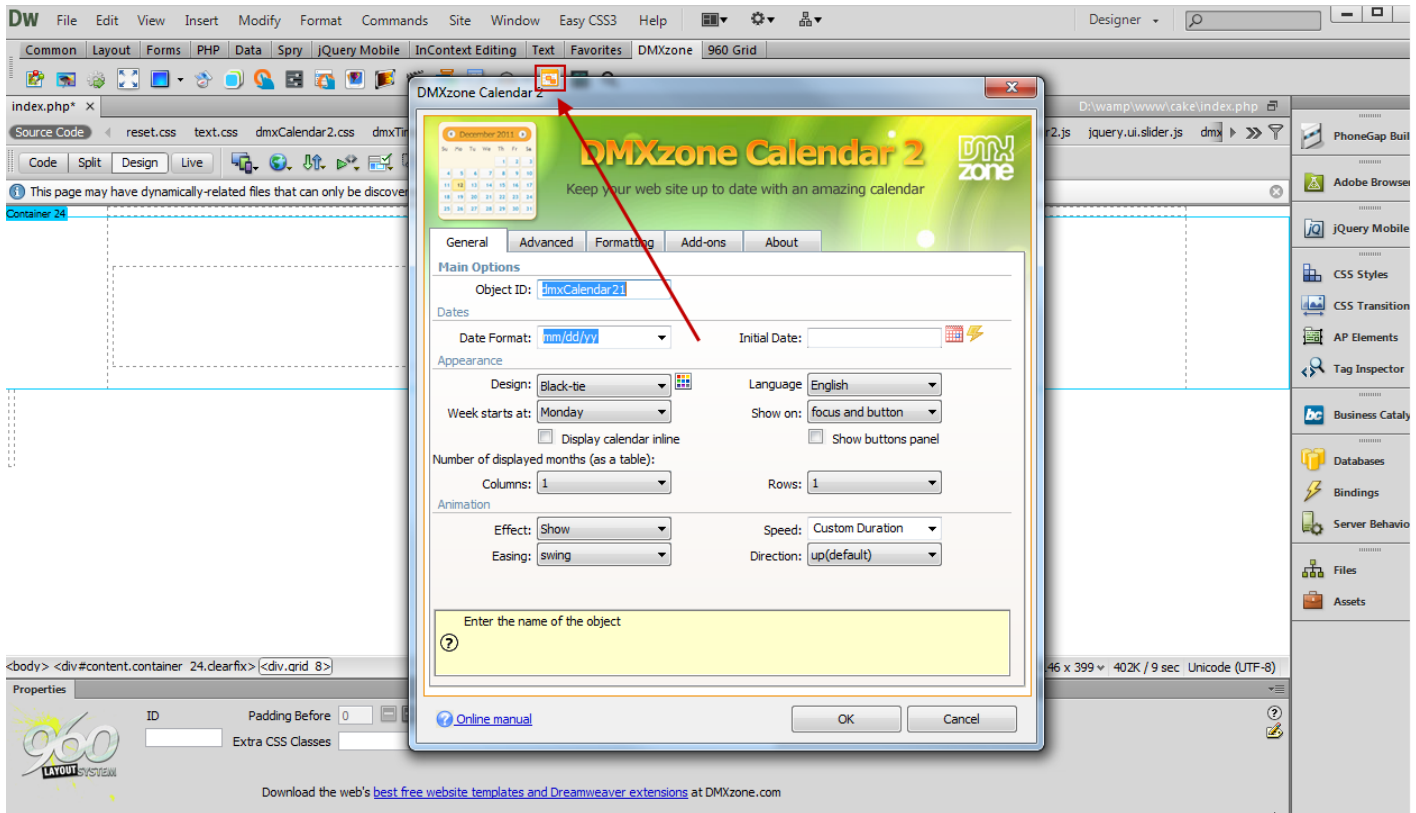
DW File Edit View Insert Modify Format Commands Site Window Easy CSS3 Help Designer

Common Layout Forms PHP Data Spry jQuery Mobile InContext Editing Text Favorites DMXzone 960 Grid

index.php* ×

D:\wamp\www\cake\index.php

Source Code reset.css text.css dmxCalendar2.css dmxTi 2.js jquery.ui.slider.js dmx

Code Split Design Live

This page may have dynamically-related files that can only be discover

Container 24

DMXzone Calendar 2

December 2011

DMXzone Calendar 2

Keep your web site up to date with an amazing calendar

DMX zone

General Advanced Formatting Add-ons About

Main Options

Object ID: dmxCalendar21

Dates

Date Format: mm/dd/yy

Initial Date:

Appearance

Design: Black-tie

Language English

Week starts at: Monday

Show on: focus and button

Display calendar inline

Show buttons panel

Number of displayed months (as a table):

Columns: 1

Rows: 1

Animation

Effect: Show

Speed: Custom Duration

Easing: swing

Direction: up(default)

Enter the name of the object

?

Online manual

OK Cancel

PhoneGap Buil

Adobe Browser

jQuery Mobile

CSS Styles

CSS Transition

AP Elements

Tag Inspector

Business Cataly

Databases

Bindings

Server Behavio

Files

Assets

<body> <div#content.container 24.clearfix> <div.grid 8>

46 x 399 402K / 9 sec Unicode (UTF-8)

Properties

960 LAYOUT SYSTEM

ID

Padding Before 0

Extra CSS Classes

Download the web's best free website templates and Dreamweaver extensions at DMXzone.com